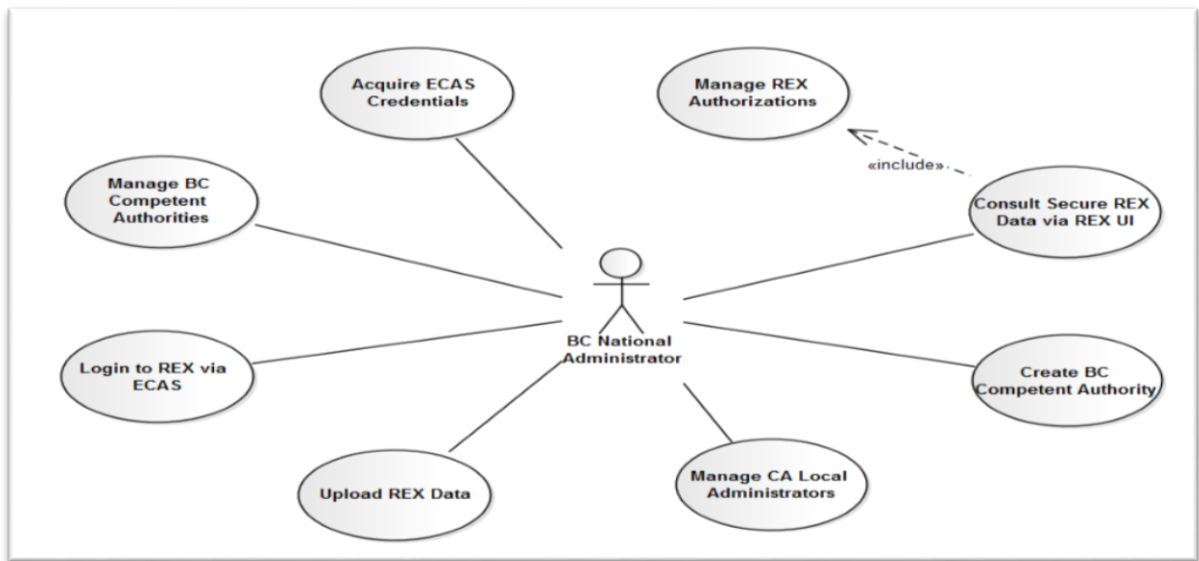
Acquire ECAS Credentials

Manage REX Authorizations

«include»

Manage BC Competent Authorities

Consult Secure REX Data via REX UI

BC National Administrator

Login to REX via ECAS

Create BC Competent Authority

Upload REX Data

Manage CA Local Administrators